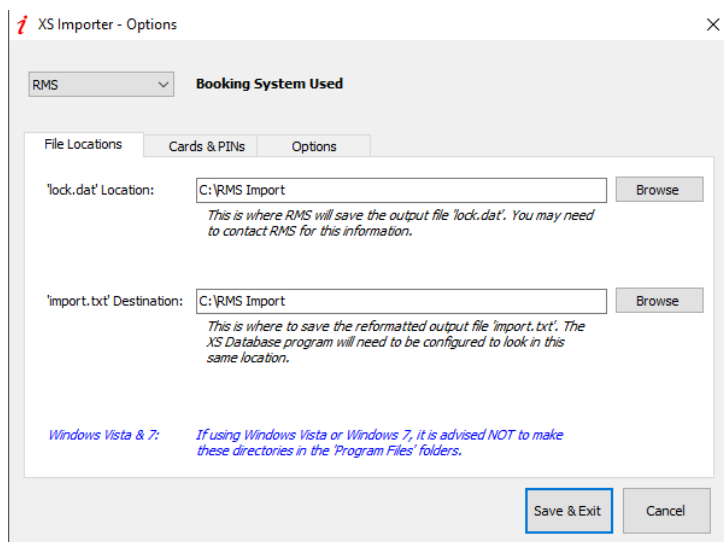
XS Importer - Options

RMS

Booking System Used

File Locations

Cards & PINs

Options

'lock.dat' Location: C:\RMS Import

Browse

This is where RMS will save the output file 'lock.dat'. You may need to contact RMS for this information.

'import.txt' Destination: C:\RMS Import

Browse

This is where to save the reformatted output file 'import.txt'. The XS Database program will need to be configured to look in this same location.

Windows Vista & 7:

If using Windows Vista or Windows 7, it is advised NOT to make these directories in the 'Program Files' folders.

Save & Exit

Cancel